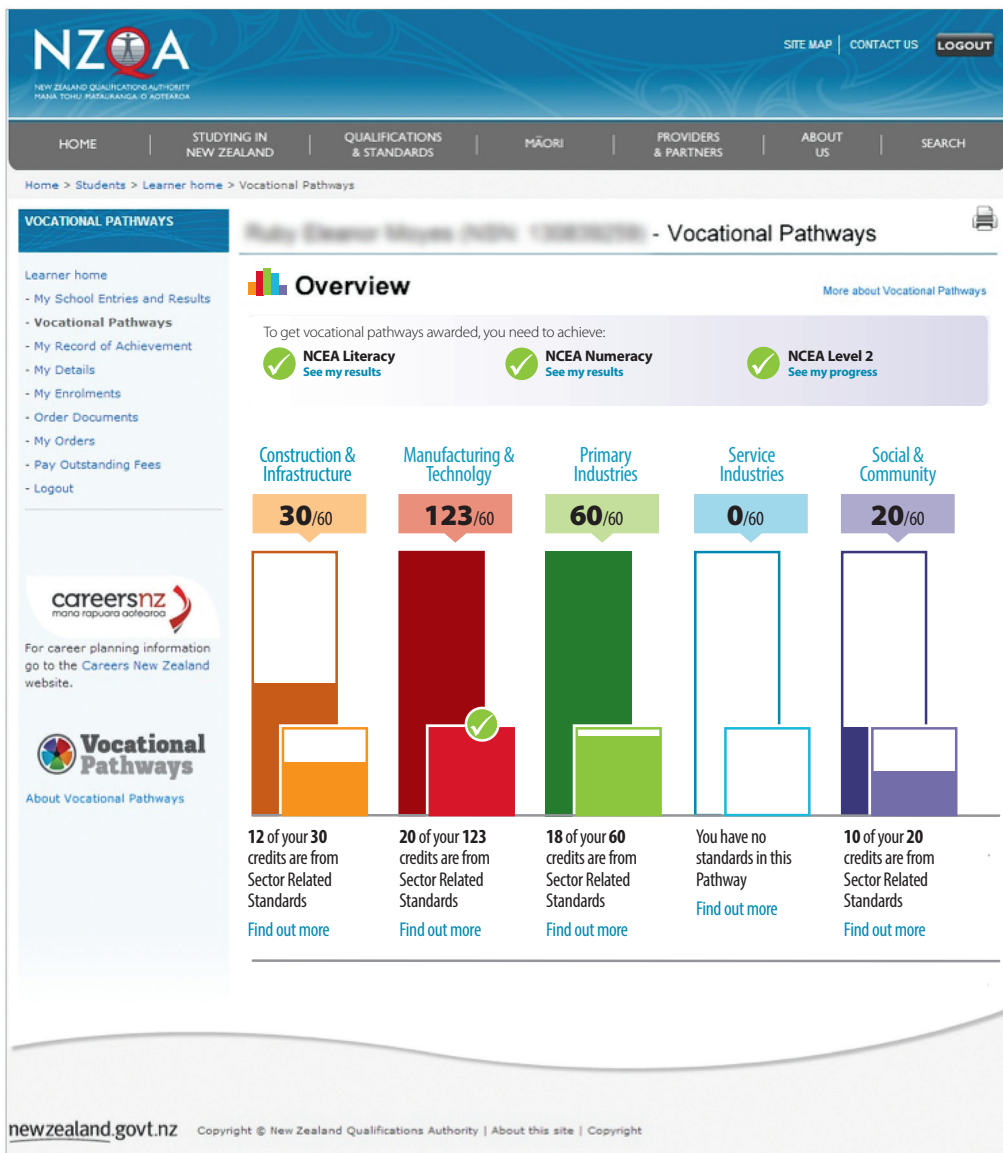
NZQA
NEW ZEALAND QUALIFICATIONS AUTHORITY
MANA TOHU MATAURANGA O AOTEAROA

SITE MAP | CONTACT US LOGOUT

HOME | STUDYING IN NEW ZEALAND | QUALIFICATIONS & STANDARDS | MĀORI | PROVIDERS & PARTNERS | ABOUT US | SEARCH

Home > Students > Learner home > Vocational Pathways

VOCATIONAL PATHWAYS

Learner home
- My School Entries and Results
- Vocational Pathways
- My Record of Achievement
- My Details
- My Enrolments
- Order Documents
- My Orders
- Pay Outstanding Fees
- Logout

careersnz
mana rapuara aotearoa

For career planning information go to the Careers New Zealand website.

Vocational Pathways

About Vocational Pathways

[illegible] - Vocational Pathways

Overview

More about Vocational Pathways

To get vocational pathways awarded, you need to achieve:

NCEA Literacy
See my results

NCEA Numeracy
See my results

NCEA Level 2
See my progress

Construction & Infrastructure
30/60

Manufacturing & Technology
123/60

Primary Industries
60/60

Service Industries
0/60

Social & Community
20/60

12 of your 30 credits are from Sector Related Standards
Find out more

20 of your 123 credits are from Sector Related Standards
Find out more

18 of your 60 credits are from Sector Related Standards
Find out more

You have no standards in this Pathway
Find out more

10 of your 20 credits are from Sector Related Standards
Find out more

newzealand.govt.nz Copyright © New Zealand Qualifications Authority | About this site | Copyright